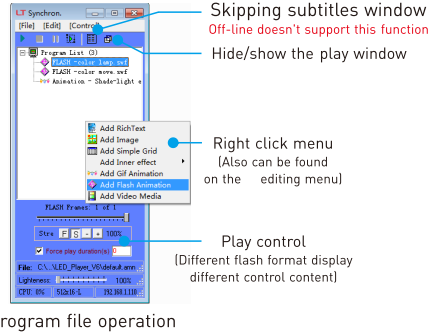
LT Synchron.

[File] [Edit] [Control]

Skipping subtitles window

Off-line doesn't support this function

Hide/show the play window

Program List (3)

FLASH -color lamp.swf

FLASH -color move.swf

Animation - Shade-light m

Add RichText

Add Image

Add Simple Grid

Add Inner effect

Add Gif Animation

Add Flash Animation

Add Video Media

Right click menu

(Also can be found on the editing menu)

FLASH Frames 1 of 1

Stre F S - + 100%

Force play duration(s) 0

Play control

(Different flash format display different control content)

File: C:\...\LED_Player_V6\default.amn

Lightness: 100%

CPU: 8% 512x16-1 192.168.1.110

rogram file operation